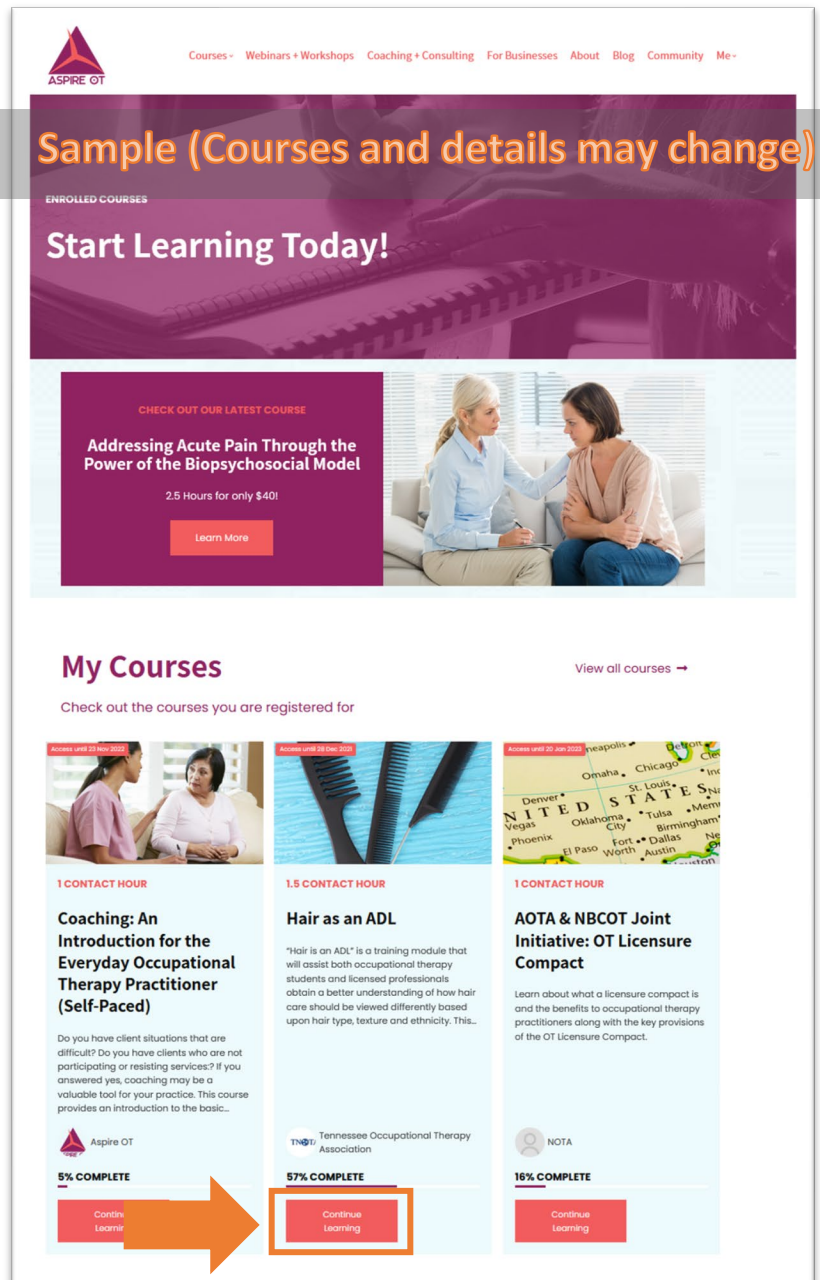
ASPIRE OT

Courses⌄ Webinars + Workshops Coaching + Consulting For Businesses About Blog Community Me⌄

Sample (Courses and details may change)

ENROLLED COURSES

Start Learning Today!

CHECK OUT OUR LATEST COURSE

Addressing Acute Pain Through the Power of the Biopsychosocial Model

2.5 Hours for only $40!

Learn More

My Courses

View all courses ➞

Check out the courses you are registered for

Access until 23 Nov 2022

1 CONTACT HOUR

Coaching: An Introduction for the Everyday Occupational Therapy Practitioner (Self-Paced)

Do you have client situations that are difficult? Do you have clients who are not participating or resisting services:? If you answered yes, coaching may be a valuable tool for your practice. This course provides an introduction to the basic...

Aspire OT

5% COMPLETE

Continue Learning

Access until 28 Dec 2021

1.5 CONTACT HOUR

Hair as an ADL

"Hair is an ADL" is a training module that will assist both occupational therapy students and licensed professionals obtain a better understanding of how hair care should be viewed differently based upon hair type, texture and ethnicity. This...

TNOTA Tennessee Occupational Therapy Association

57% COMPLETE

Continue Learning

Access until 20 Jan 2023

1 CONTACT HOUR

AOTA & NBCOT Joint Initiative: OT Licensure Compact

Learn about what a licensure compact is and the benefits to occupational therapy practitioners along with the key provisions of the OT Licensure Compact.

NOTA

16% COMPLETE

Continue Learning